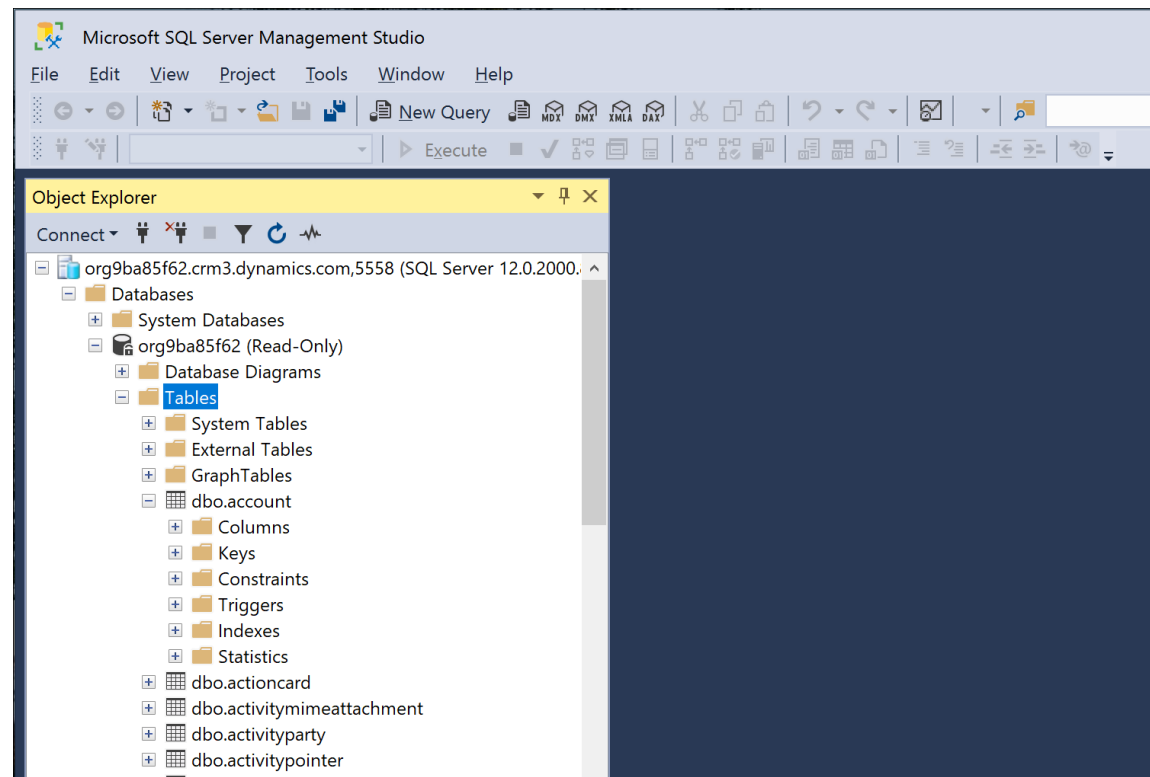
Microsoft SQL Server Management Studio

File Edit View Project Tools Window Help

New Query MDX DMX XMLA DAX

Execute

Object Explorer

Connect

org9ba85f62.crm3.dynamics.com,5558 (SQL Server 12.0.2000.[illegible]
Databases
System Databases
org9ba85f62 (Read-Only)
Database Diagrams
Tables
System Tables
External Tables
GraphTables
dbo.account
Columns
Keys
Constraints
Triggers
Indexes
Statistics
dbo.actioncard
dbo.activitymimeattachment
dbo.activityparty
dbo.activitypointer